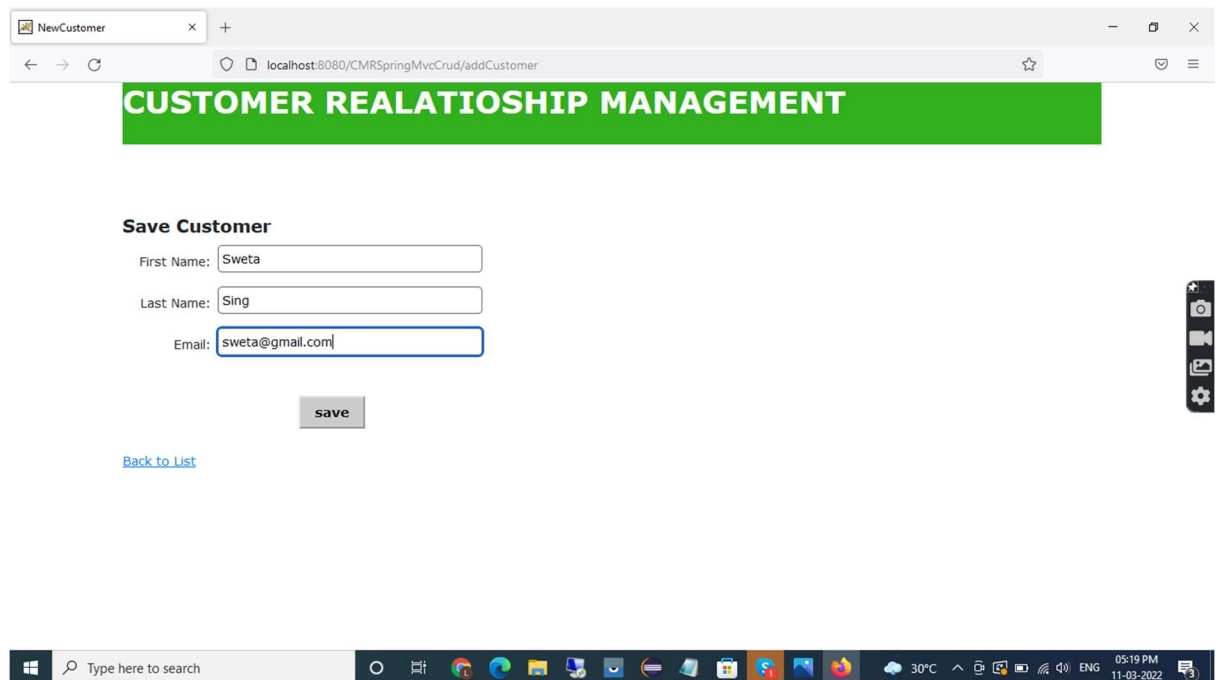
NewCustomer

localhost:8080/CMRSpringMvcCrud/addCustomer

CUSTOMER REALATIOSHIP MANAGEMENT

Save Customer

First Name: Sweta

Last Name: Sing

Email: sweta@gmail.com

save

Back to List

Type here to search

30°C ENG 05:19 PM 11-03-2022

3